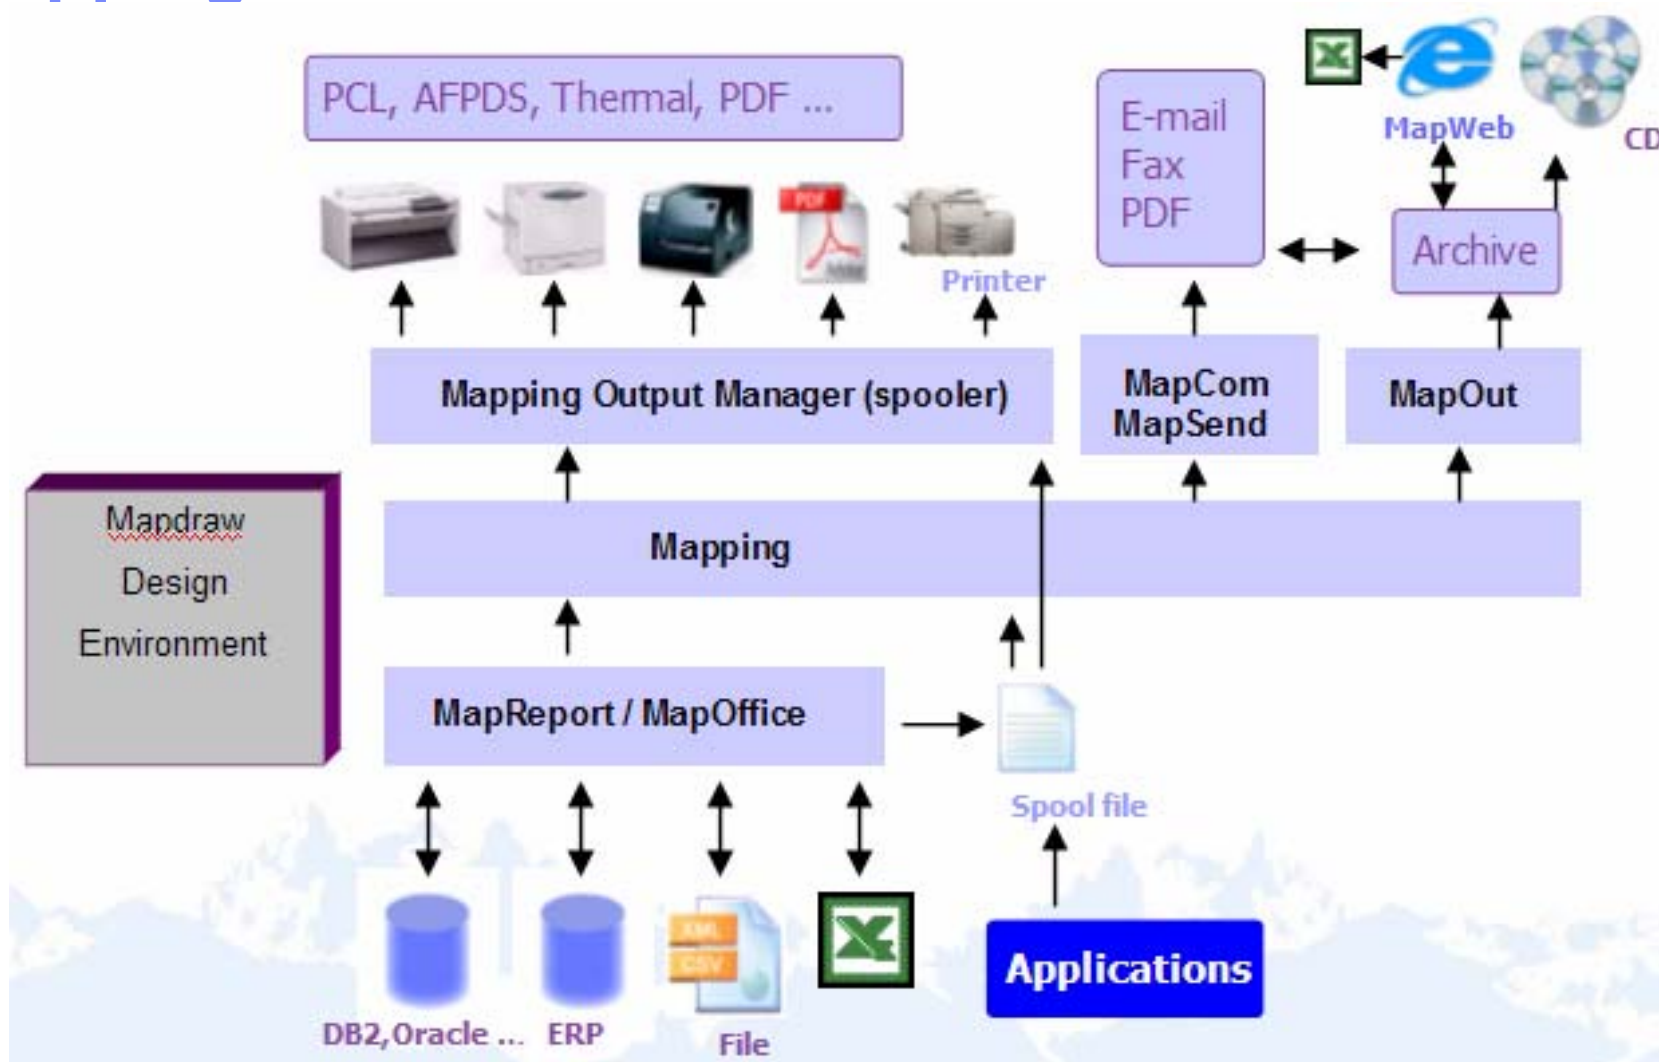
PCL, AFPDS, Thermal, PDF ...

PDF

Printer

E-mail
Fax
PDF

MapWeb

CD

Archive

Mapping Output Manager (spooler)

MapCom
MapSend

MapOut

Mapdraw
Design
Environment

Mapping

MapReport / MapOffice

Spool file

XML
CSV

DB2,Oracle ... ERP

File

Applications